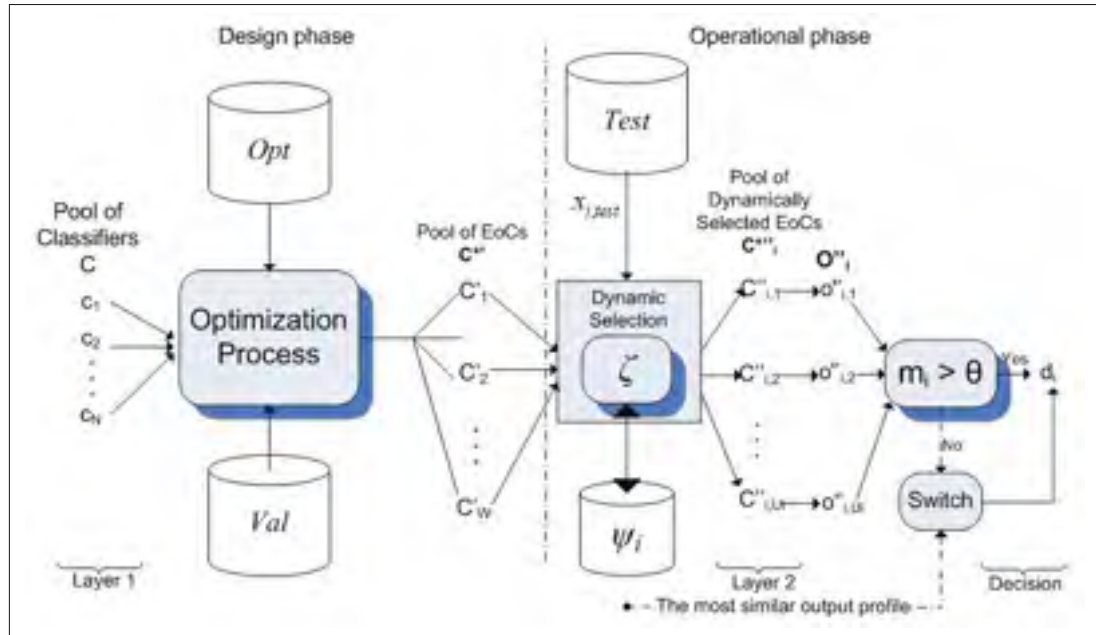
Design phase

Operational phase

Opt

Test

$x_{i,test}$

Pool of Classifiers C

$c_1$
$c_2$
$c_N$

Optimization Process

Pool of EoCs $C^{*'}$

$C'_1$
$C'_2$
$C'_W$

Dynamic Selection

$\zeta$

Pool of Dynamically Selected EoCs $C^{*''}_i$

$C''_{i,1}$
$C''_{i,2}$
$C''_{i,s}$

$O''_i$

$o''_{i,1}$
$o''_{i,2}$
$o''_{i,s}$

$m_i > \theta$

Yes

$d_i$

No

Switch

Val

$\psi_i$

Layer 1

Layer 2

Decision

The most similar output profile